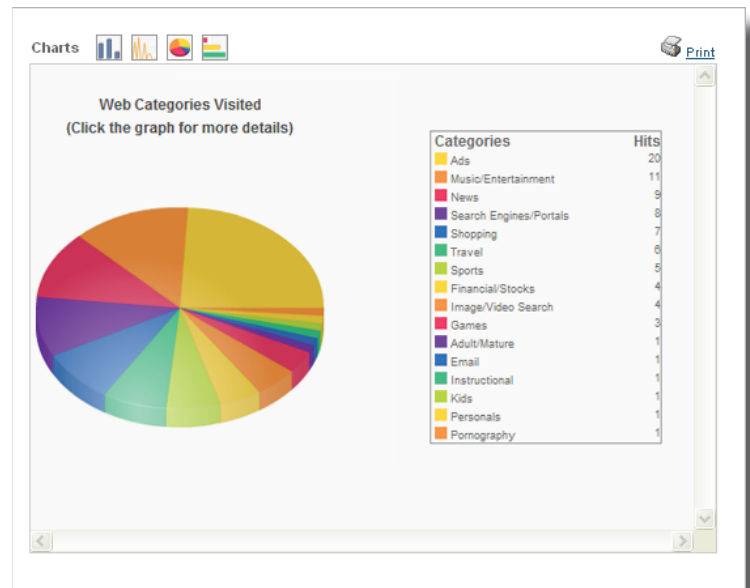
Charts

Print

Web Categories Visited
(Click the graph for more details)

| Categories | Hits |
|---|---|
| Ads | 20 |
| Music/Entertainment | 11 |
| News | 9 |
| Search Engines/Portals | 8 |
| Shopping | 7 |
| Travel | 6 |
| Sports | 5 |
| Financial/Stocks | 4 |
| Image/Video Search | 4 |
| Games | 3 |
| Adult/Mature | 1 |
| Email | 1 |
| Instructional | 1 |
| Kids | 1 |
| Personals | 1 |
| Pornography | 1 |